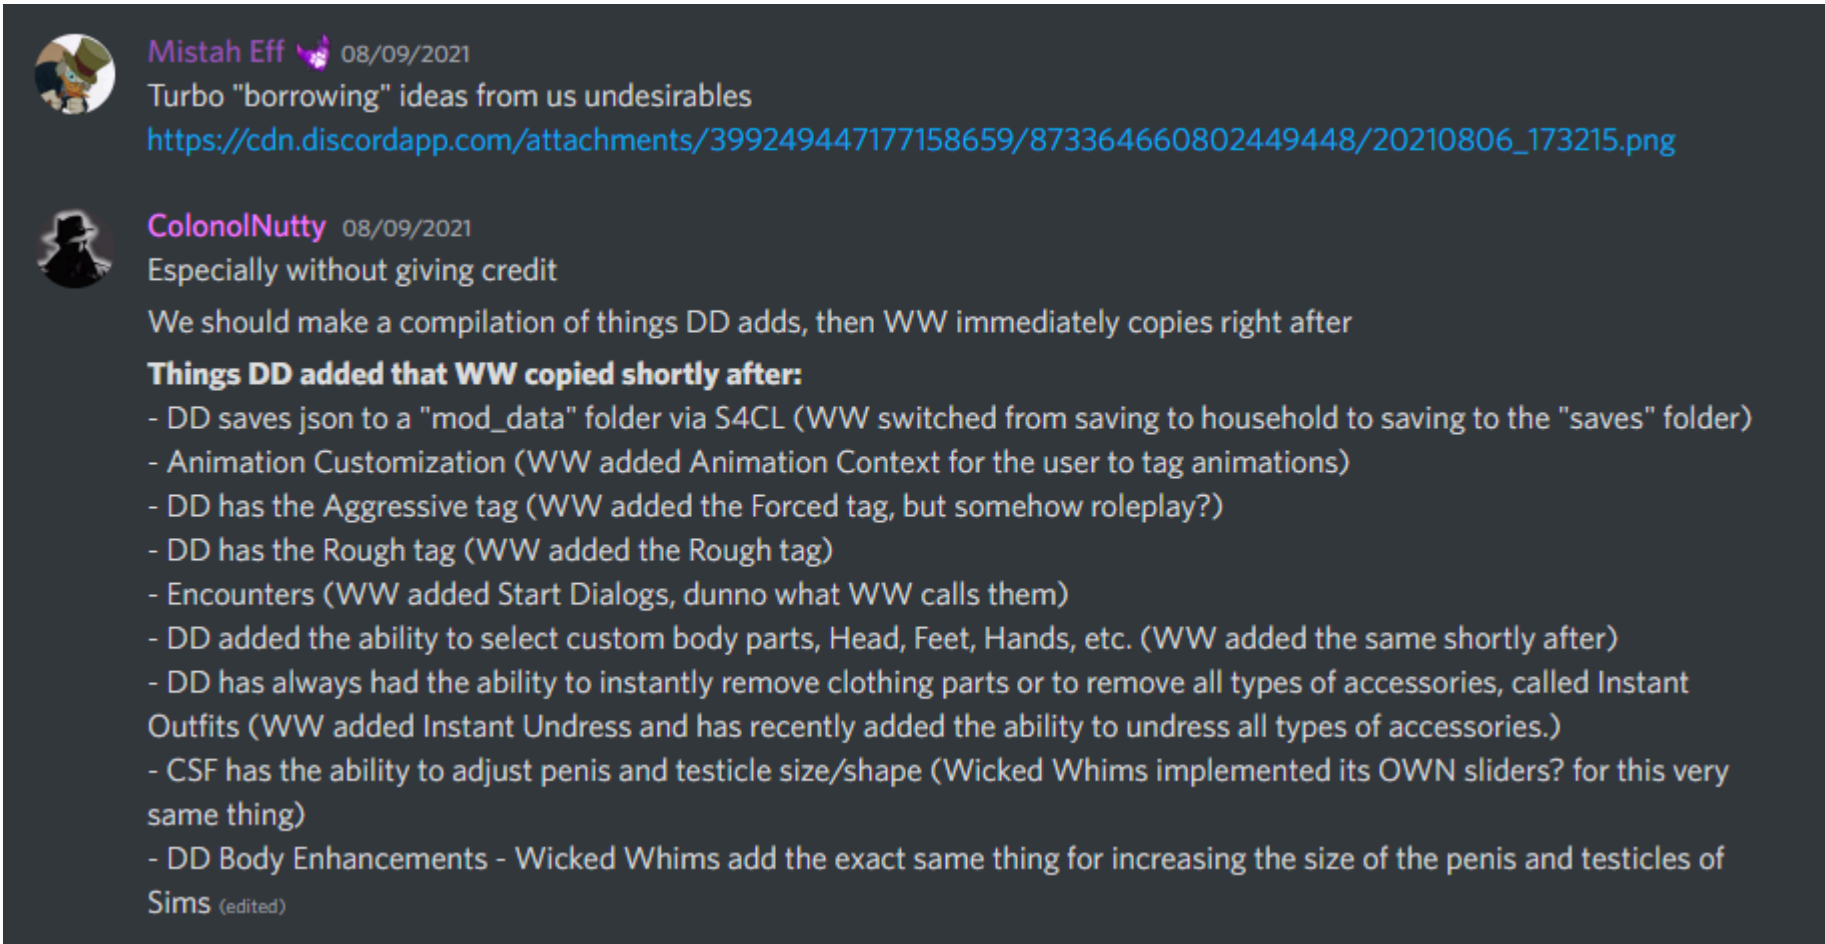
Mistah Eff 08/09/2021
Turbo "borrowing" ideas from us undesirables
https://cdn.discordapp.com/attachments/399249447177158659/873364660802449448/20210806_173215.png

ColonolNutty 08/09/2021
Especially without giving credit

We should make a compilation of things DD adds, then WW immediately copies right after

**Things DD added that WW copied shortly after:**
- DD saves json to a "mod_data" folder via S4CL (WW switched from saving to household to saving to the "saves" folder)
- Animation Customization (WW added Animation Context for the user to tag animations)
- DD has the Aggressive tag (WW added the Forced tag, but somehow roleplay?)
- DD has the Rough tag (WW added the Rough tag)
- Encounters (WW added Start Dialogs, dunno what WW calls them)
- DD added the ability to select custom body parts, Head, Feet, Hands, etc. (WW added the same shortly after)
- DD has always had the ability to instantly remove clothing parts or to remove all types of accessories, called Instant Outfits (WW added Instant Undress and has recently added the ability to undress all types of accessories.)
- CSF has the ability to adjust penis and testicle size/shape (Wicked Whims implemented its OWN sliders? for this very same thing)
- DD Body Enhancements - Wicked Whims add the exact same thing for increasing the size of the penis and testicles of Sims (edited)